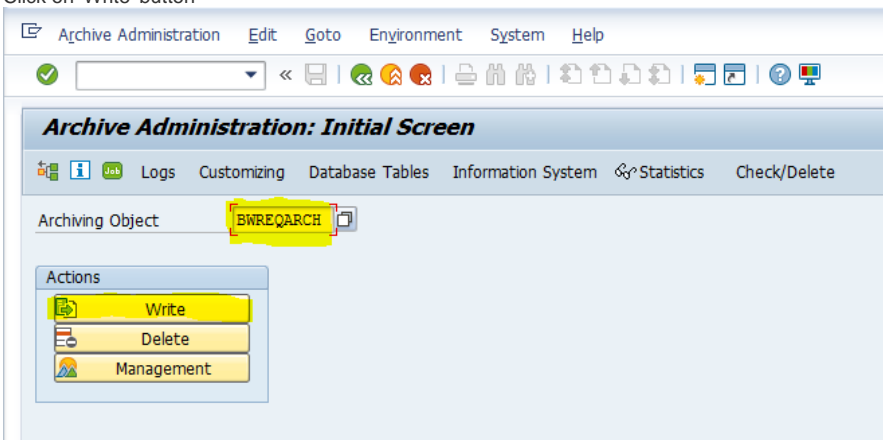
Click on 'Write' button

Archive Administration Edit Goto Environment System Help

Archive Administration: Initial Screen

Logs Customizing Database Tables Information System Statistics Check/Delete

Archiving Object BWREQARCH

Actions

Write

Delete

Management